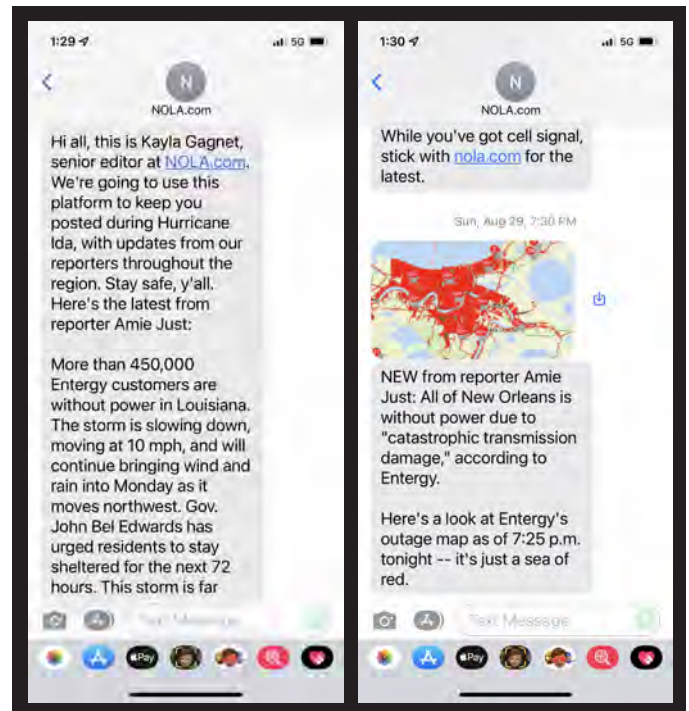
1:29

5G

N

NOLA.com

Hi all, this is Kayla Gagnet, senior editor at NOLA.com. We're going to use this platform to keep you posted during Hurricane Ida, with updates from our reporters throughout the region. Stay safe, y'all. Here's the latest from reporter Amie Just:

More than 450,000 Entergy customers are without power in Louisiana. The storm is slowing down, moving at 10 mph, and will continue bringing wind and rain into Monday as it moves northwest. Gov. John Bel Edwards has urged residents to stay sheltered for the next 72 hours. This storm is far

Text Message

Pay

1:30

5G

N

NOLA.com

While you've got cell signal, stick with nola.com for the latest.

Sun, Aug 29, 7:30 PM

NEW from reporter Amie Just: All of New Orleans is without power due to "catastrophic transmission damage," according to Entergy.

Here's a look at Entergy's outage map as of 7:25 p.m. tonight -- it's just a sea of red.

Text Message

Pay